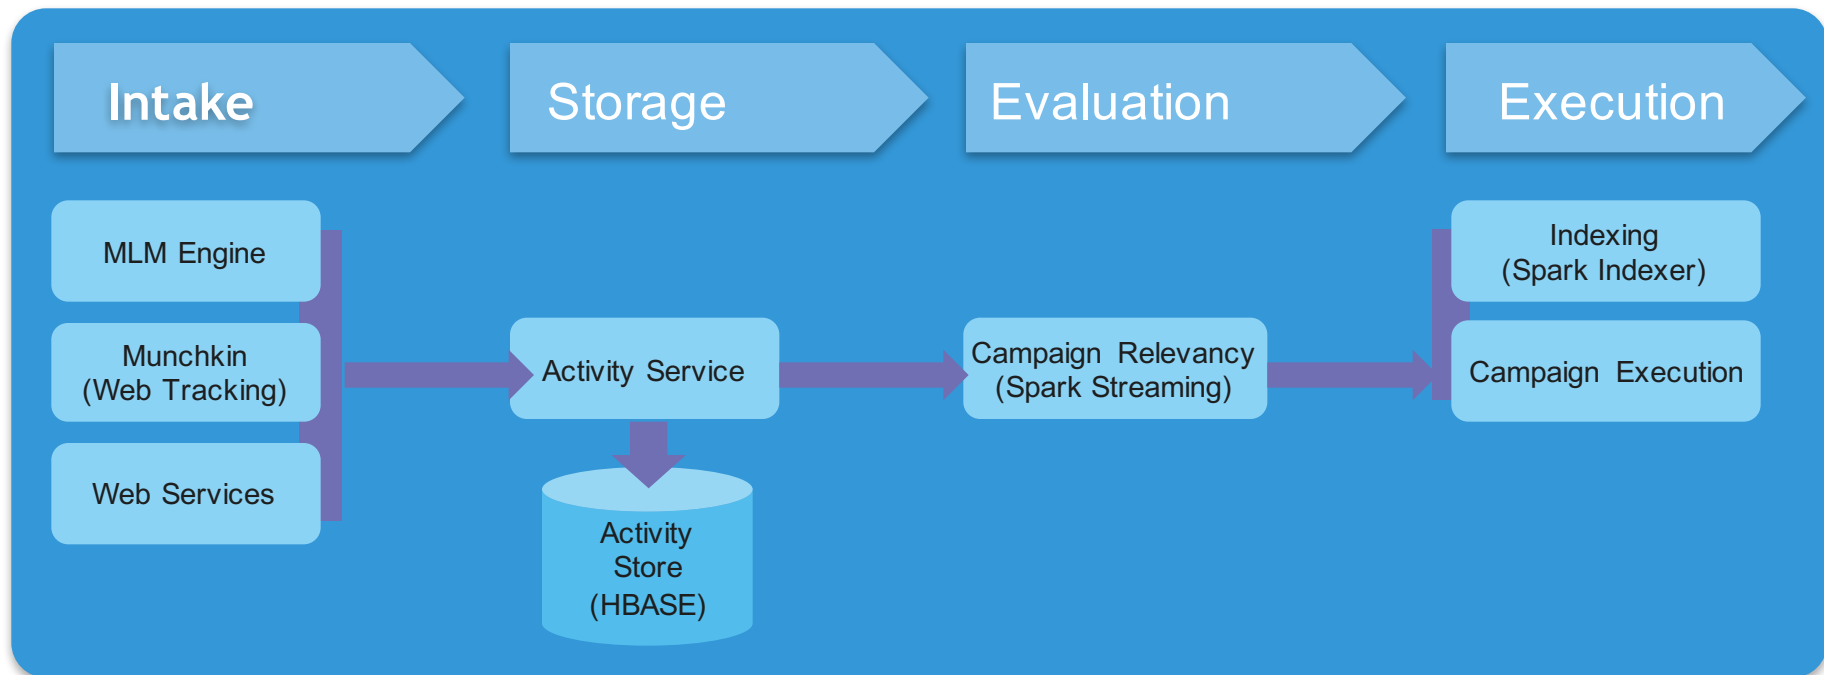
Intake

Storage

Evaluation

Execution

MLM Engine

Munchkin (Web Tracking)

Web Services

Activity Service

Activity Store (HBASE)

Campaign Relevancy (Spark Streaming)

Indexing (Spark Indexer)

Campaign Execution